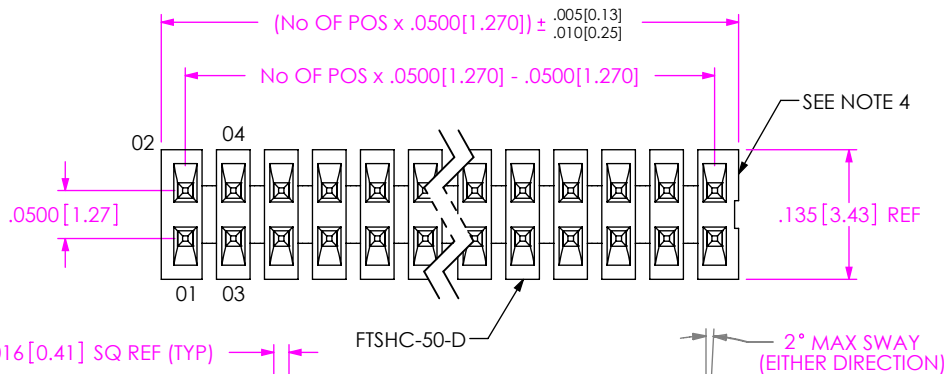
(No OF POS x .0500[1.270]) $\pm$ $^{.005[0.13]}_{.010[0.25]}$

No OF POS x .0500[1.270] - .0500[1.270]

SEE NOTE 4

02

04

.0500[1.27]

.135[3.43] REF

01

03

FTSHC-50-D

016[0.41] SQ REF (TYP)

2° MAX SWAY (EITHER DIRECTION)